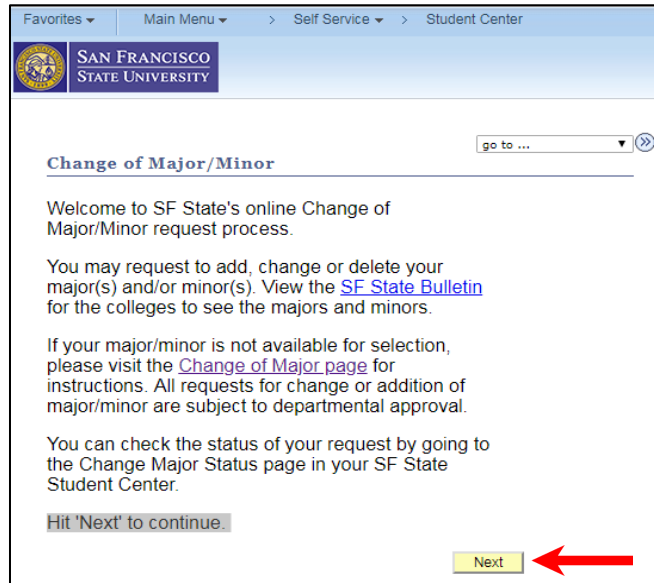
Favorites ▾ Main Menu ▾ > Self Service ▾ > Student Center

San Francisco State University

go to ...

Change of Major/Minor

Welcome to SF State's online Change of Major/Minor request process.

You may request to add, change or delete your major(s) and/or minor(s). View the SF State Bulletin for the colleges to see the majors and minors.

If your major/minor is not available for selection, please visit the Change of Major page for instructions. All requests for change or addition of major/minor are subject to departmental approval.

You can check the status of your request by going to the Change Major Status page in your SF State Student Center.

Hit 'Next' to continue.

Next